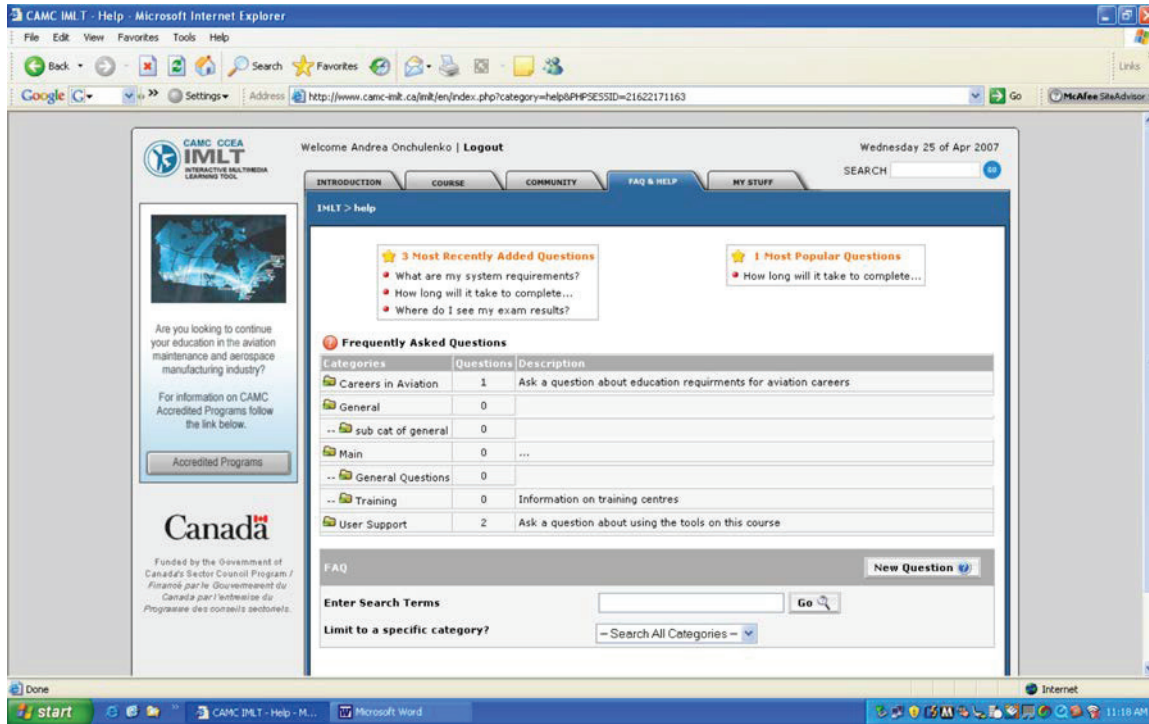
CAMC IMLT - Help - Microsoft Internet Explorer

File Edit View Favorites Tools Help

Back Search Favorites

Links

Google Settings Address http://www.camc-imlt.ca/imlt/en/index.php?category=help&PHPSESSID=21622171163 Go McAfee SiteAdvisor

CAMC CCEA IMLT INTERACTIVE MULTIMEDIA LEARNING TOOL

Welcome Andrea Onchulenko | Logout

Wednesday 25 of Apr 2007

SEARCH

INTRODUCTION COURSE COMMUNITY FAQ & HELP MY STUFF

IMLT > help

3 Most Recently Added Questions
• What are my system requirements?
• How long will it take to complete...
• Where do I see my exam results?

1 Most Popular Questions
• How long will it take to complete...

Frequently Asked Questions

| Categories | Questions | Description |
|---|---|---|
| Careers in Aviation | 1 | Ask a question about education requirments for aviation careers |
| General | 0 | |
| -- sub cat of general | 0 | |
| Main | 0 | ... |
| -- General Questions | 0 | |
| -- Training | 0 | Information on training centres |
| User Support | 2 | Ask a question about using the tools on this course |

FAQ

New Question

Enter Search Terms Go

Limit to a specific category? -- Search All Categories --

Are you looking to continue your education in the aviation maintenance and aerospace manufacturing industry?

For information on CAMC Accredited Programs follow the link below.

Accredited Programs

Canada

Funded by the Government of Canada's Sector Council Program / Financé par le Gouvernement du Canada par l'entremise du Programme des conseils sectoriels.

Done

Internet

start CAMC IMLT - Help - M... Microsoft Word 11:18 AM